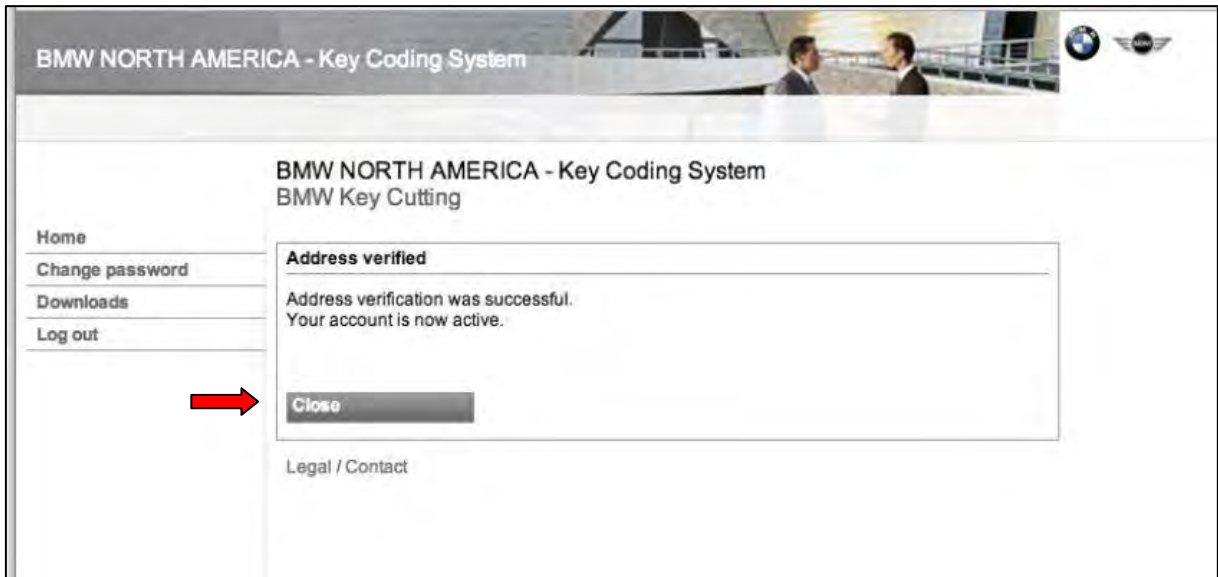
BMW NORTH AMERICA - Key Coding System

BMW NORTH AMERICA - Key Coding System
BMW Key Cutting

Home
Change password
Downloads
Log out

Address verified

Address verification was successful.
Your account is now active.

Close

Legal / Contact